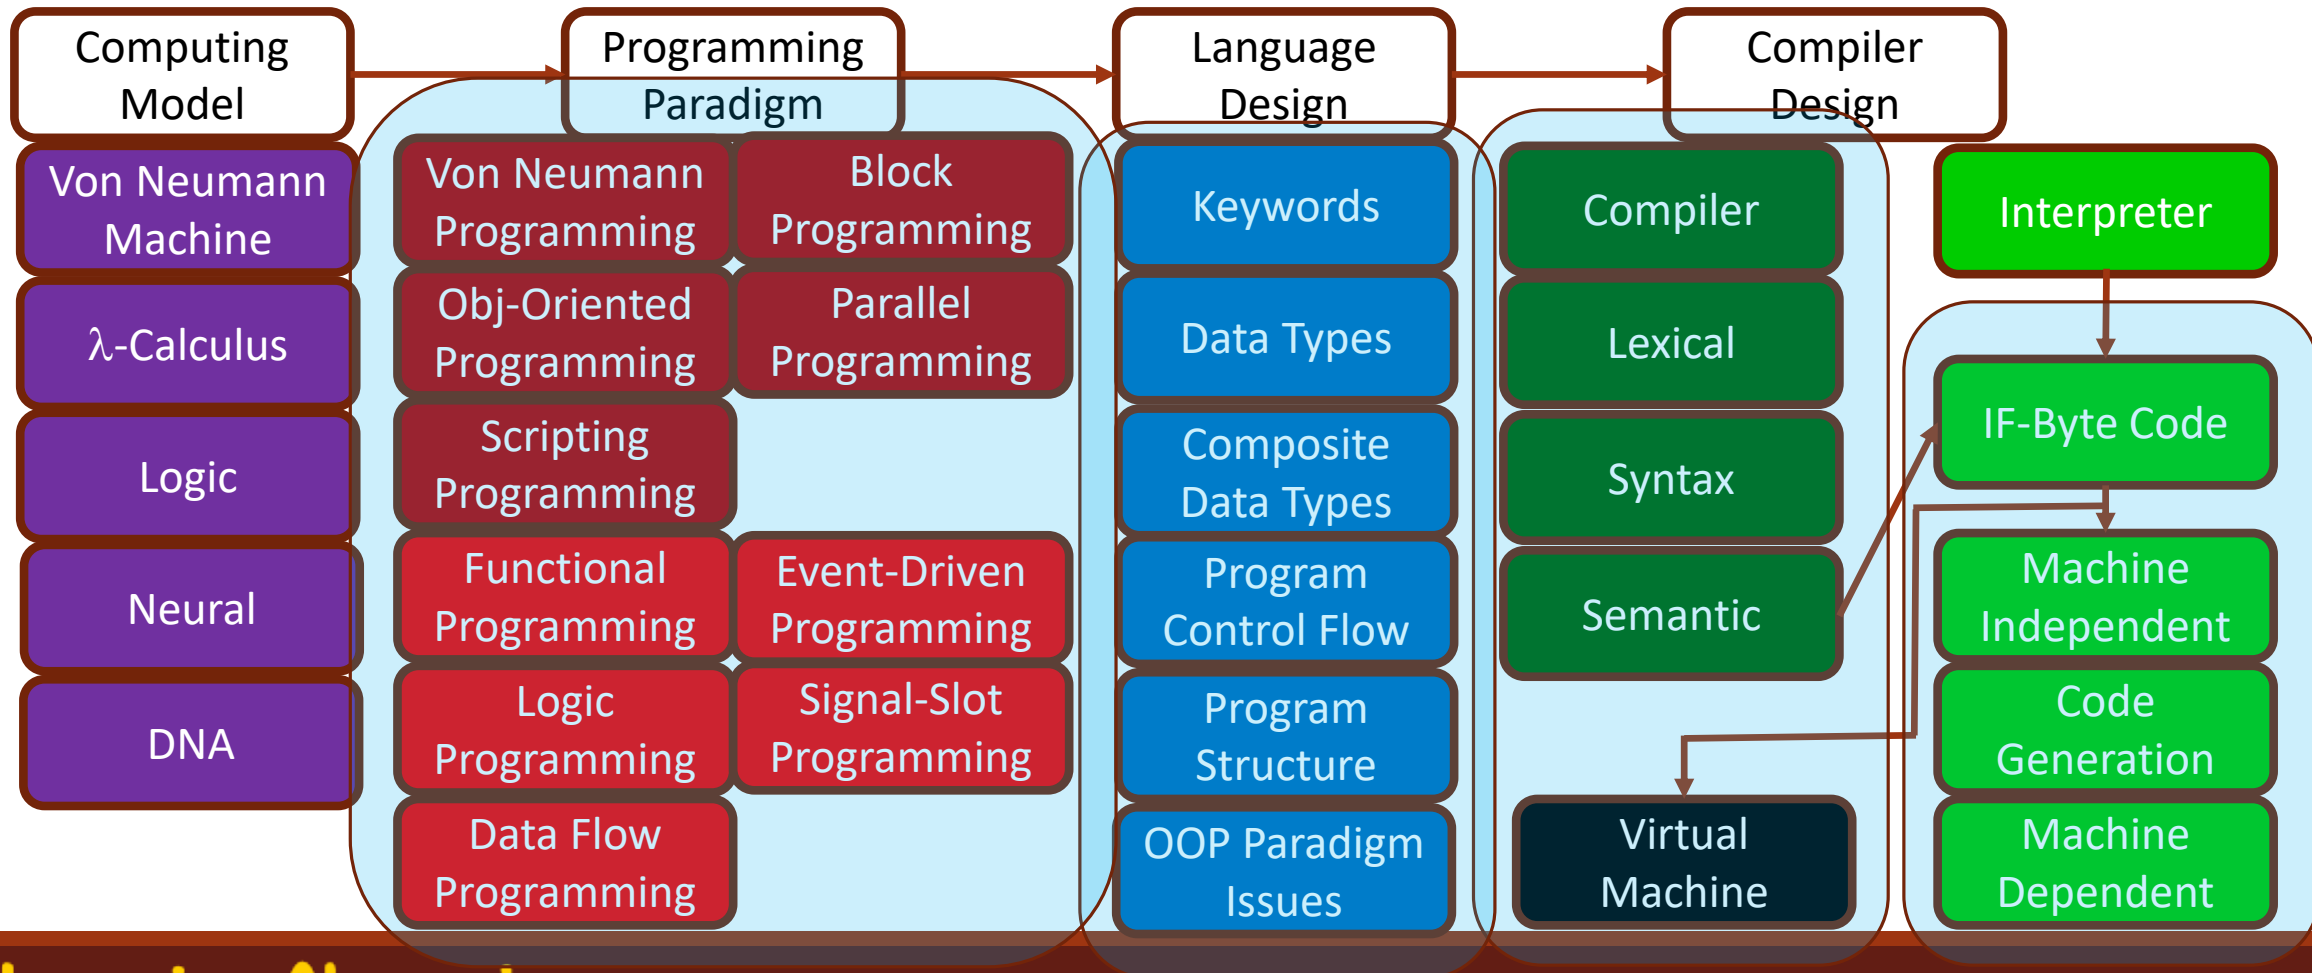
Computing Model

Von Neumann Machine

λ-Calculus

Logic

Neural

DNA

Programming Paradigm

Von Neumann Programming

Block Programming

Obj-Oriented Programming

Parallel Programming

Scripting Programming

Functional Programming

Event-Driven Programming

Logic Programming

Signal-Slot Programming

Data Flow Programming

Language Design

Keywords

Data Types

Composite Data Types

Program Control Flow

Program Structure

OOP Paradigm Issues

Compiler Design

Compiler

Lexical

Syntax

Semantic

Virtual Machine

Interpreter

IF-Byte Code

Machine Independent

Code Generation

Machine Dependent

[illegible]